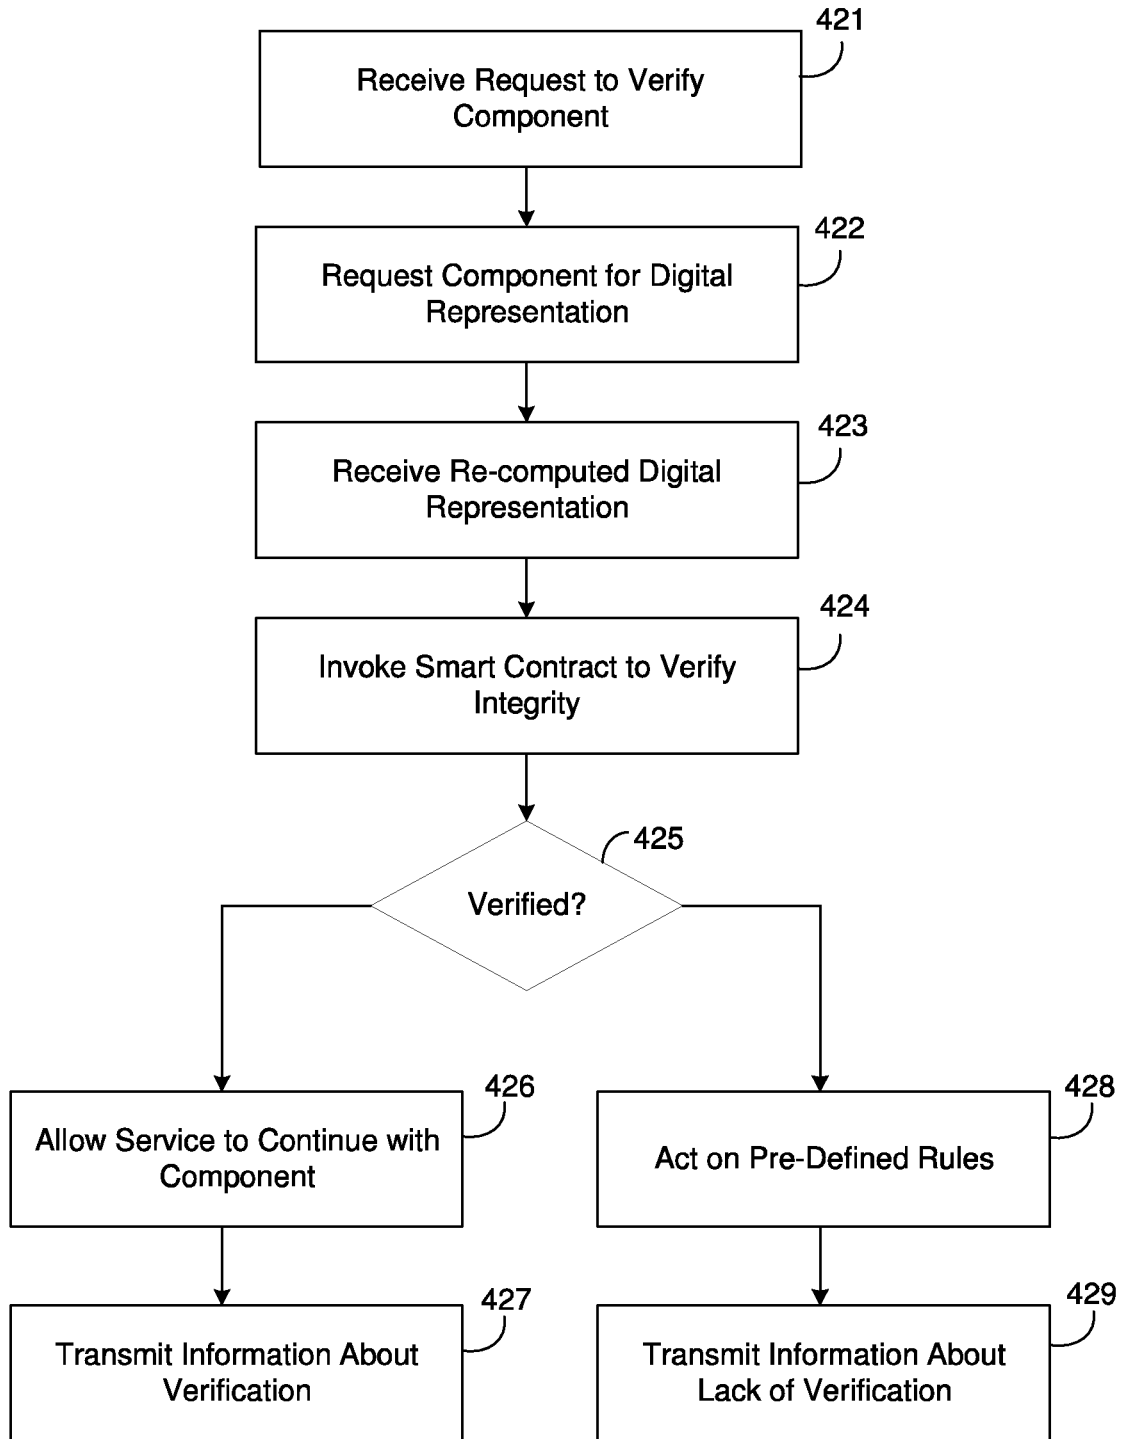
421
Receive Request to Verify Component

422
Request Component for Digital Representation

423
Receive Re-computed Digital Representation

424
Invoke Smart Contract to Verify Integrity

425
Verified?

426
Allow Service to Continue with Component

428
Act on Pre-Defined Rules

427
Transmit Information About Verification

429
Transmit Information About Lack of Verification